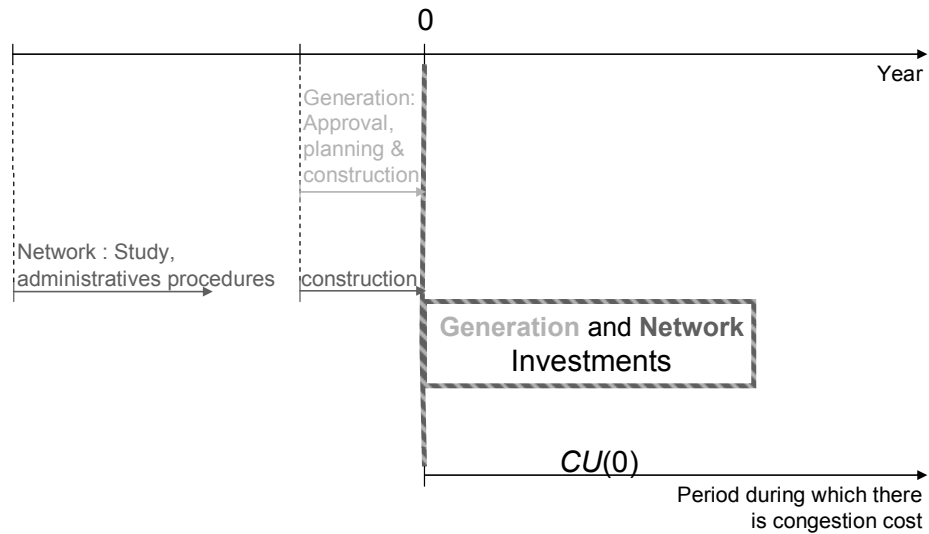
0

Year

Generation: Approval, planning & construction

Network : Study, administratives procedures

construction

Generation and Network Investments

$CU(0)$

Period during which there is congestion cost